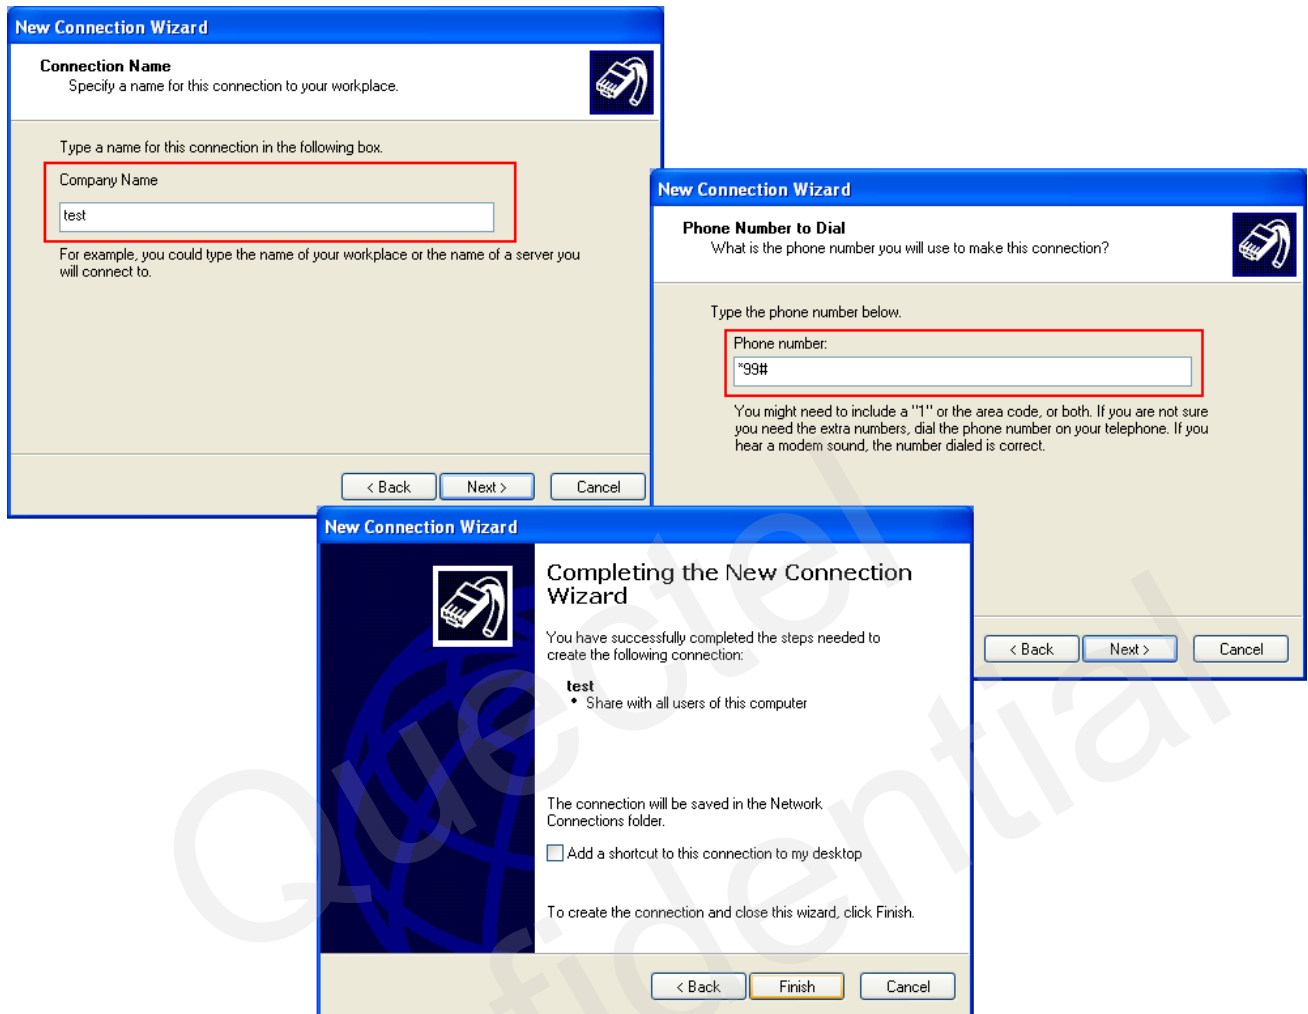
New Connection Wizard

Connection Name
Specify a name for this connection to your workplace.

Type a name for this connection in the following box.

Company Name

test

For example, you could type the name of your workplace or the name of a server you will connect to.

< Back Next > Cancel

New Connection Wizard

Phone Number to Dial
What is the phone number you will use to make this connection?

Type the phone number below.

Phone number:

*99#

You might need to include a "1" or the area code, or both. If you are not sure you need the extra numbers, dial the phone number on your telephone. If you hear a modem sound, the number dialed is correct.

< Back Next > Cancel

New Connection Wizard

Completing the New Connection Wizard

You have successfully completed the steps needed to create the following connection:

test
• Share with all users of this computer

The connection will be saved in the Network Connections folder.

Add a shortcut to this connection to my desktop

To create the connection and close this wizard, click Finish.

< Back Finish Cancel

Quectel Confidential